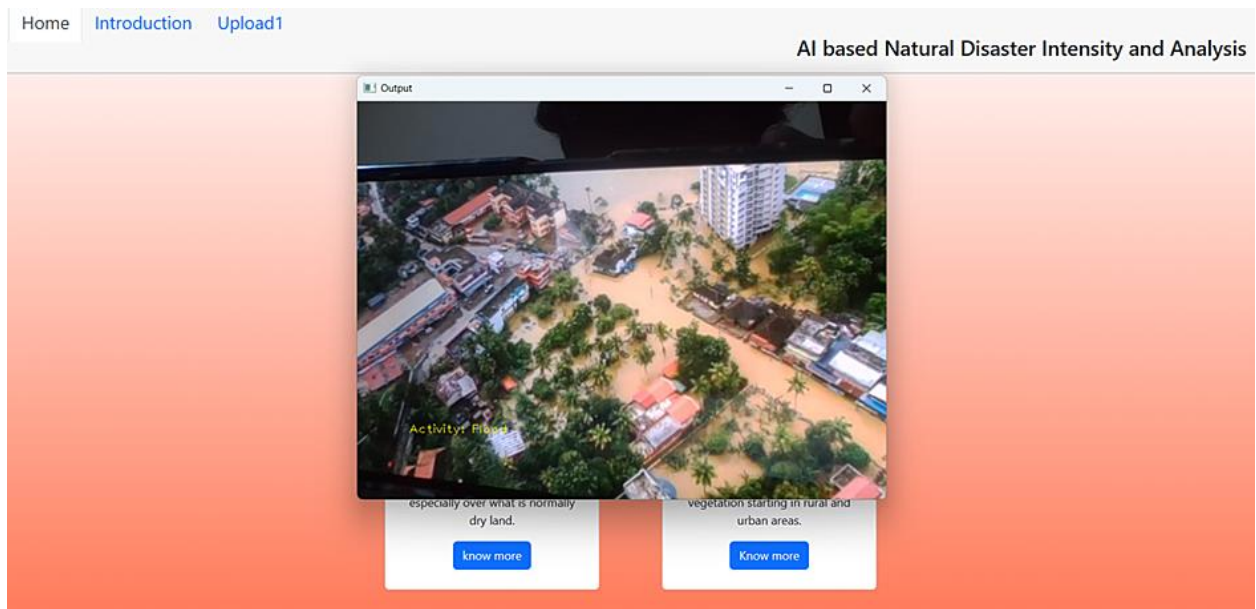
Home Introduction Upload1

AI based Natural Disaster Intensity and Analysis

Output

Activity: Flood

especially over what is normally dry land.

know more

vegetation starting in rural and urban areas.

Know more